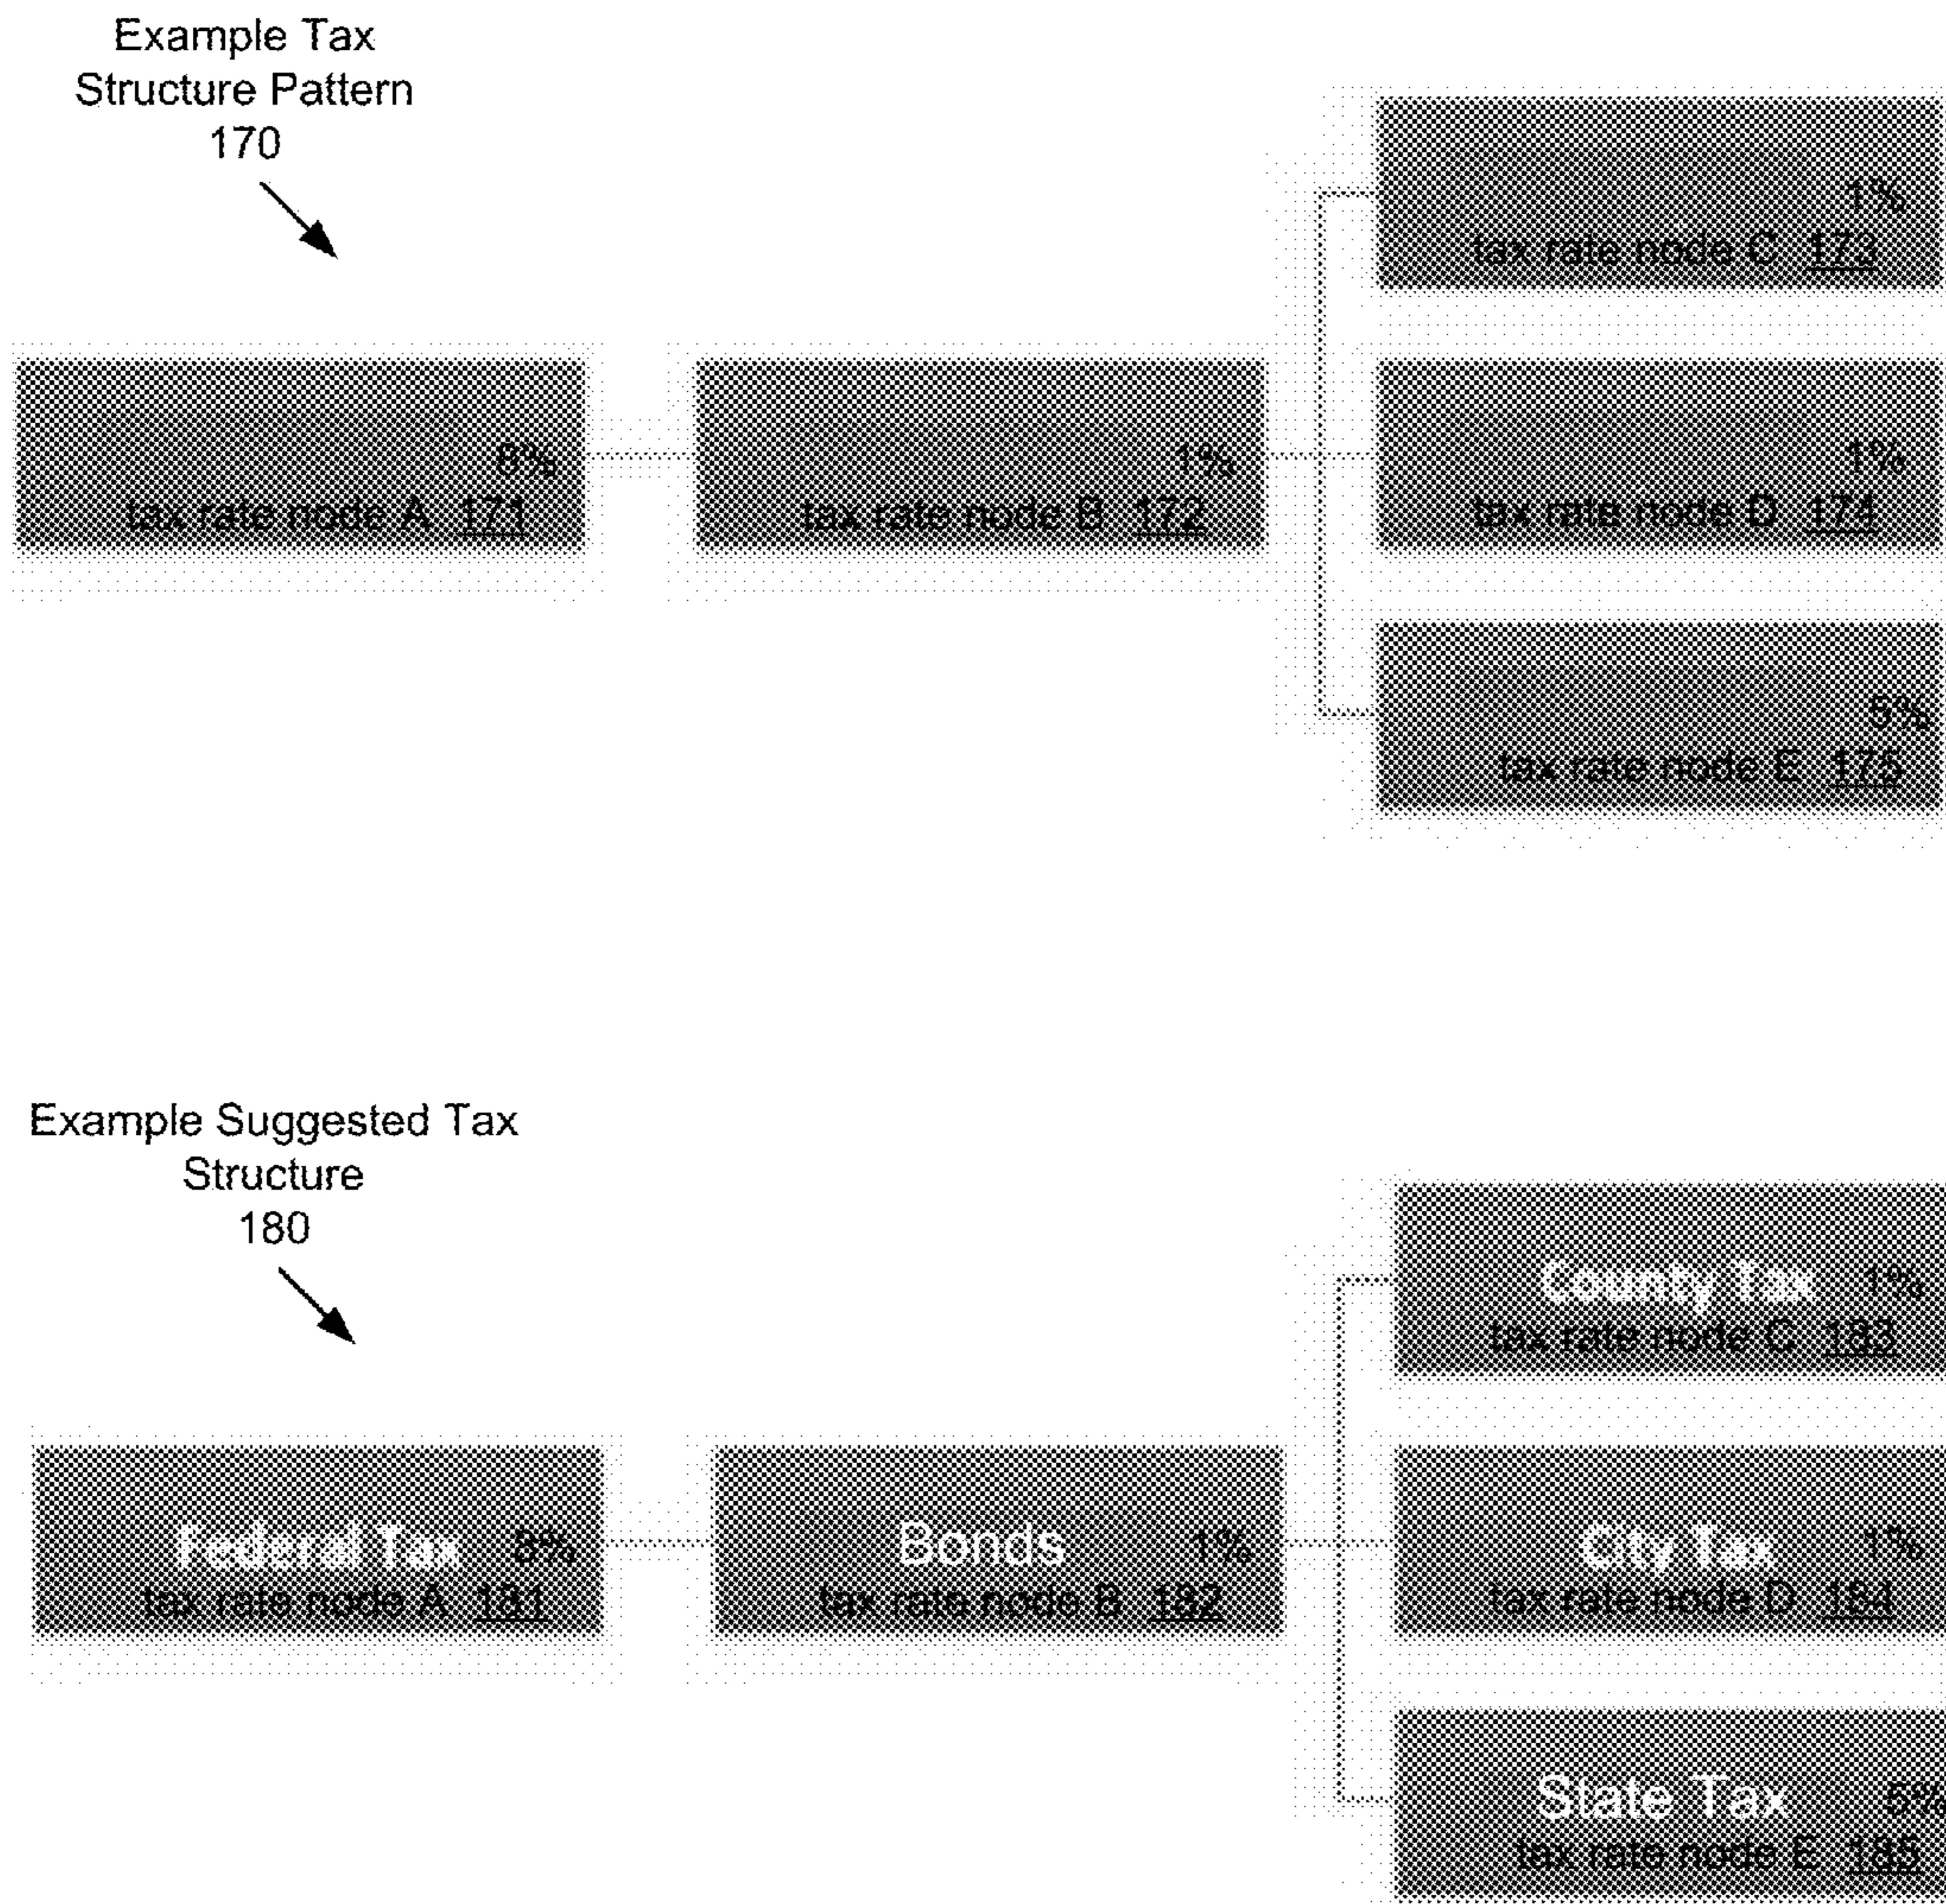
Example Tax Structure Pattern 170

1%
tax rate node C 173

8%
tax rate node A 171

1%
tax rate node B 172

1%
tax rate node D 174

5%
tax rate node E 175

Example Suggested Tax Structure 180

County Tax 1%
tax rate node C 183

Federal Tax 8%
tax rate node A 181

Bonds 1%
tax rate node B 182

City Tax 1%
tax rate node D 184

State Tax 5%
tax rate node E 185